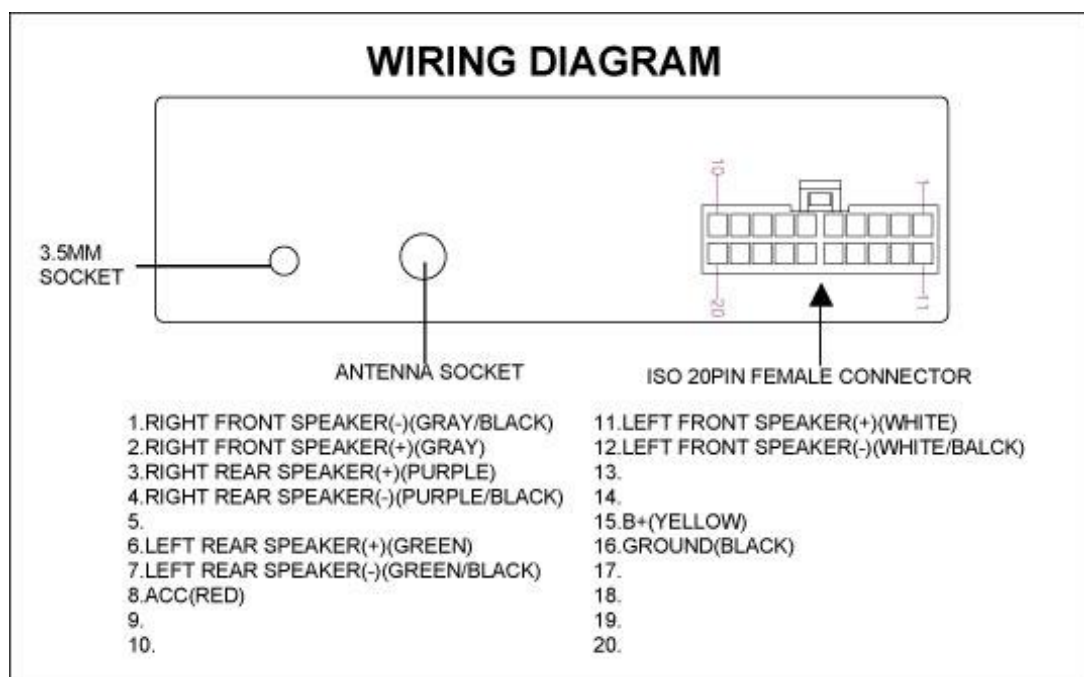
WIRING DIAGRAM

10
1
20
11

3.5MM SOCKET

ANTENNA SOCKET

ISO 20PIN FEMALE CONNECTOR

1.RIGHT FRONT SPEAKER(-)(GRAY/BLACK)
2.RIGHT FRONT SPEAKER(+)(GRAY)
3.RIGHT REAR SPEAKER(+)(PURPLE)
4.RIGHT REAR SPEAKER(-)(PURPLE/BLACK)
5.
6.LEFT REAR SPEAKER(+)(GREEN)
7.LEFT REAR SPEAKER(-)(GREEN/BLACK)
8.ACC(RED)
9.
10.

11.LEFT FRONT SPEAKER(+)(WHITE)
12.LEFT FRONT SPEAKER(-)(WHITE/BALCK)
13.
14.
15.B+(YELLOW)
16.GROUND(BLACK)
17.
18.
19.
20.